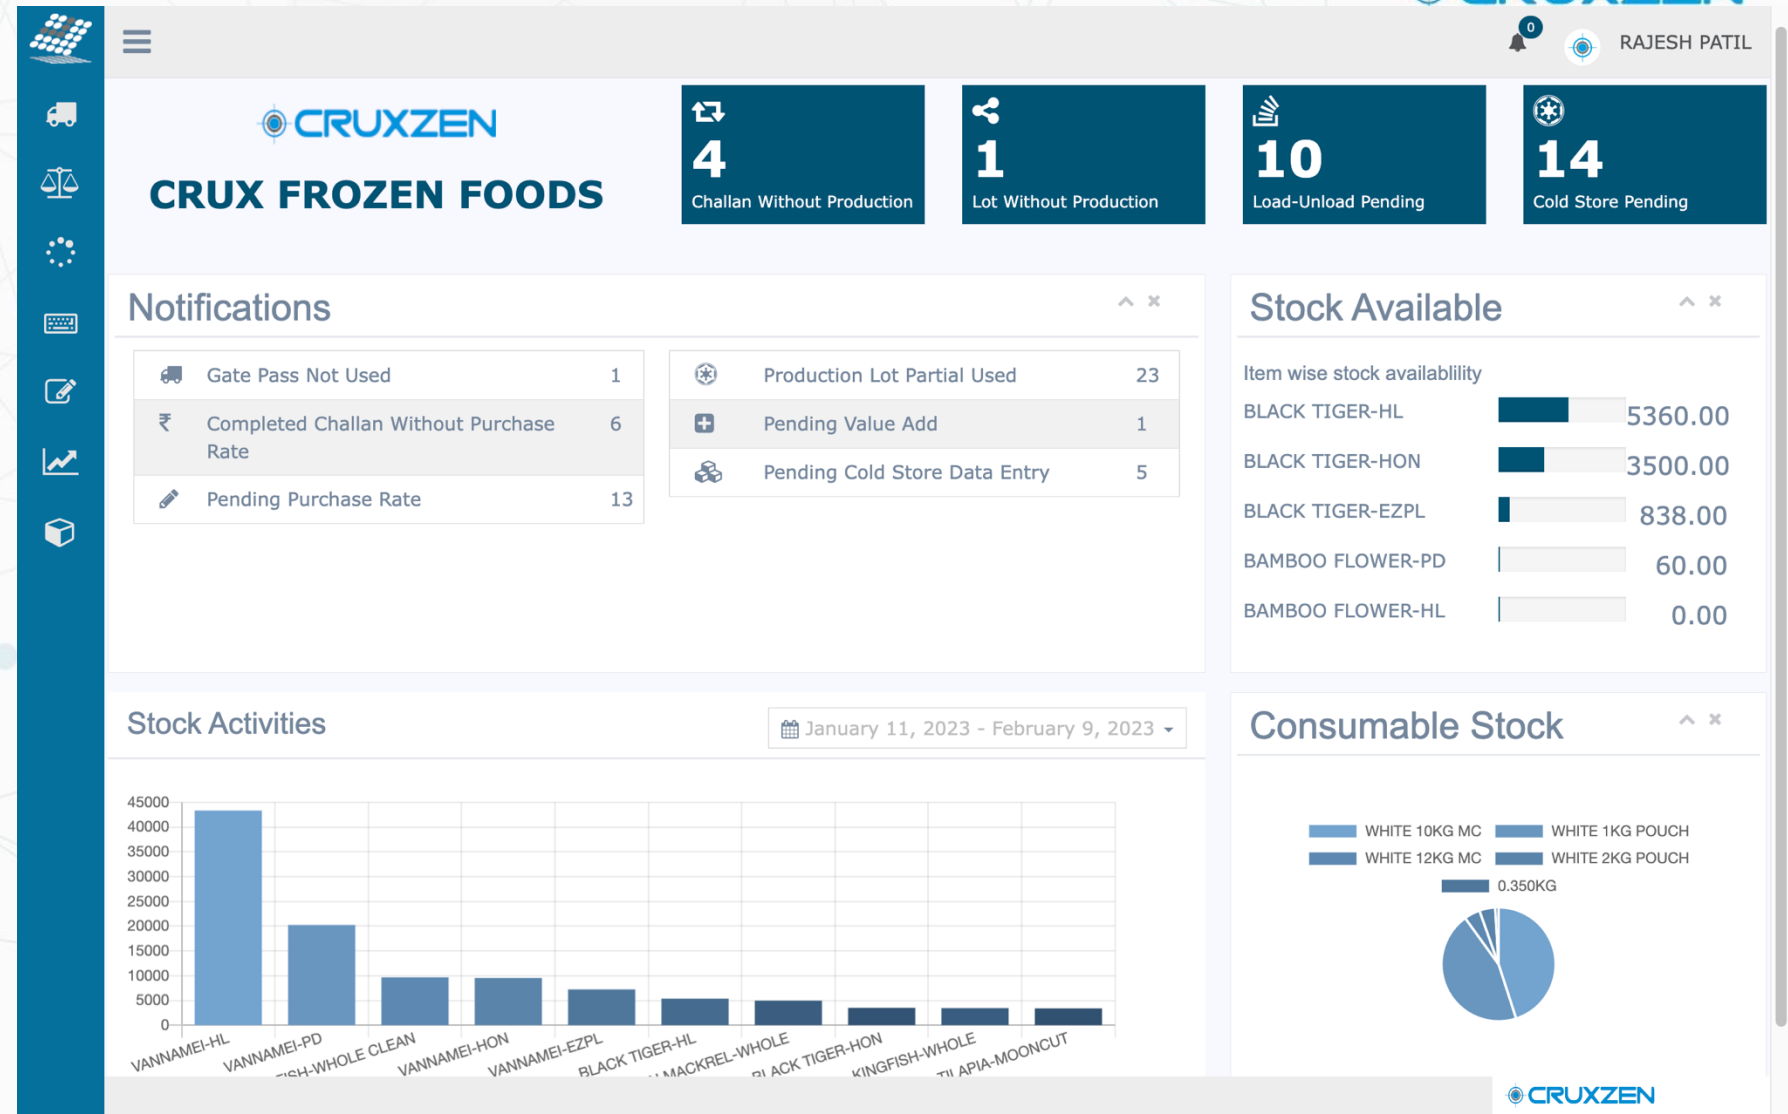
0 RAJESH PATIL

CRUXZEN

CRUX FROZEN FOODS

4
Challan Without Production

1
Lot Without Production

10
Load-Unload Pending

14
Cold Store Pending

Notifications

| Gate Pass Not Used | 1 |
|---|---|
| Completed Challan Without Purchase Rate | 6 |
| Pending Purchase Rate | 13 |

| Production Lot Partial Used | 23 |
|---|---|
| Pending Value Add | 1 |
| Pending Cold Store Data Entry | 5 |

Stock Available

Item wise stock availablility

| BLACK TIGER-HL | 5360.00 |
|---|---|
| BLACK TIGER-HON | 3500.00 |
| BLACK TIGER-EZPL | 838.00 |
| BAMBOO FLOWER-PD | 60.00 |
| BAMBOO FLOWER-HL | 0.00 |

Stock Activities

January 11, 2023 - February 9, 2023

45000
40000
35000
30000
25000
20000
15000
10000
5000
0

VANNAMEI-HL
VANNAMEI-PD
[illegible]ISH-WHOLE CLEAN
VANNAMEI-HON
VANNAMEI-EZPL
BLACK TIGER-HL
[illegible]MACKREL-WHOLE
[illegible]LACK TIGER-HON
KINGFISH-WHOLE
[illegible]LAPIA-MOONCUT

Consumable Stock

WHITE 10KG MC
WHITE 1KG POUCH
WHITE 12KG MC
WHITE 2KG POUCH
0.350KG

CRUXZEN